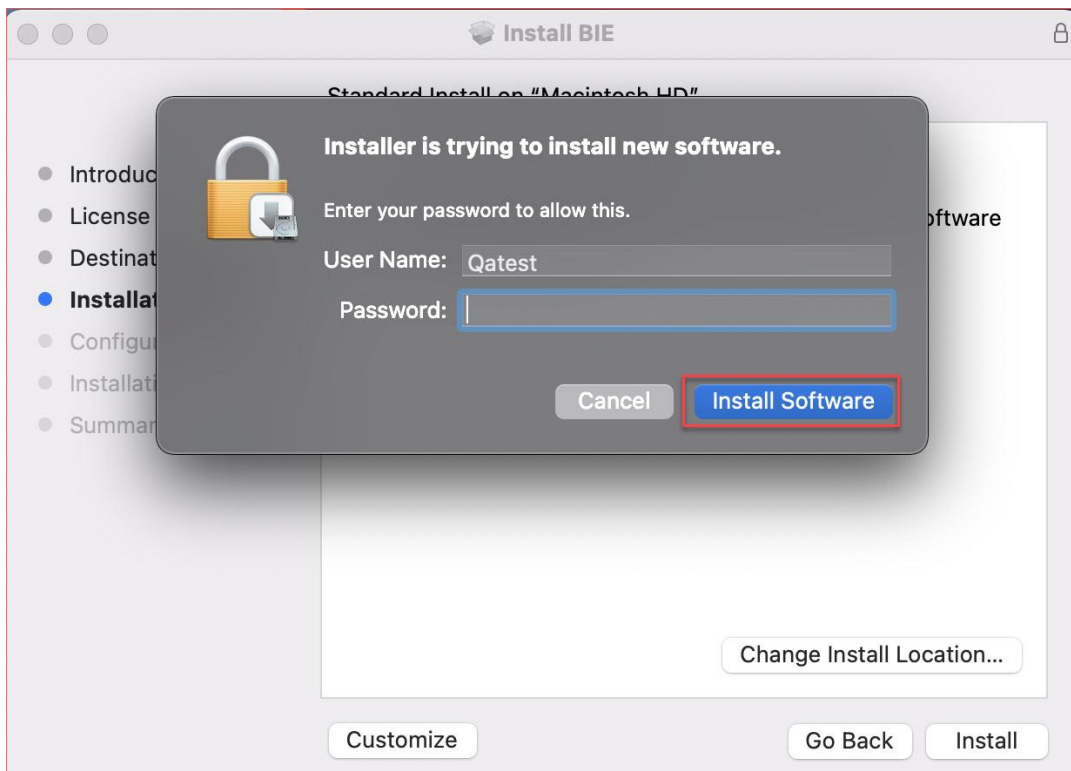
Install BIE

Standard Install on "Macintosh HD"

Introduc
License
Destinat
Installat
Configu
Installati
Summar

ftware

Installer is trying to install new software.

Enter your password to allow this.

User Name: Qatest

Password:

Cancel
Install Software

Change Install Location...

Customize
Go Back
Install